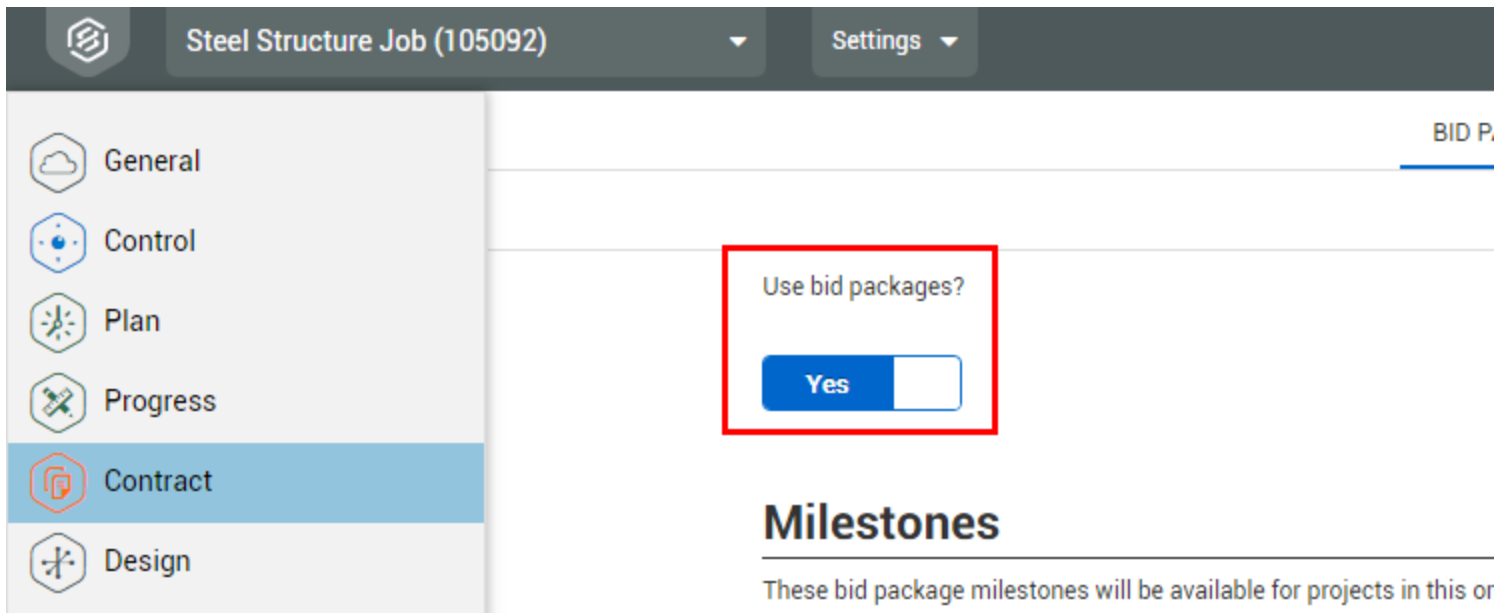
Steel Structure Job (105092)

Settings

General

Control

Plan

Progress

Contract

Design

BID P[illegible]

Use bid packages?

Yes

Milestones

These bid package milestones will be available for projects in this o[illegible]